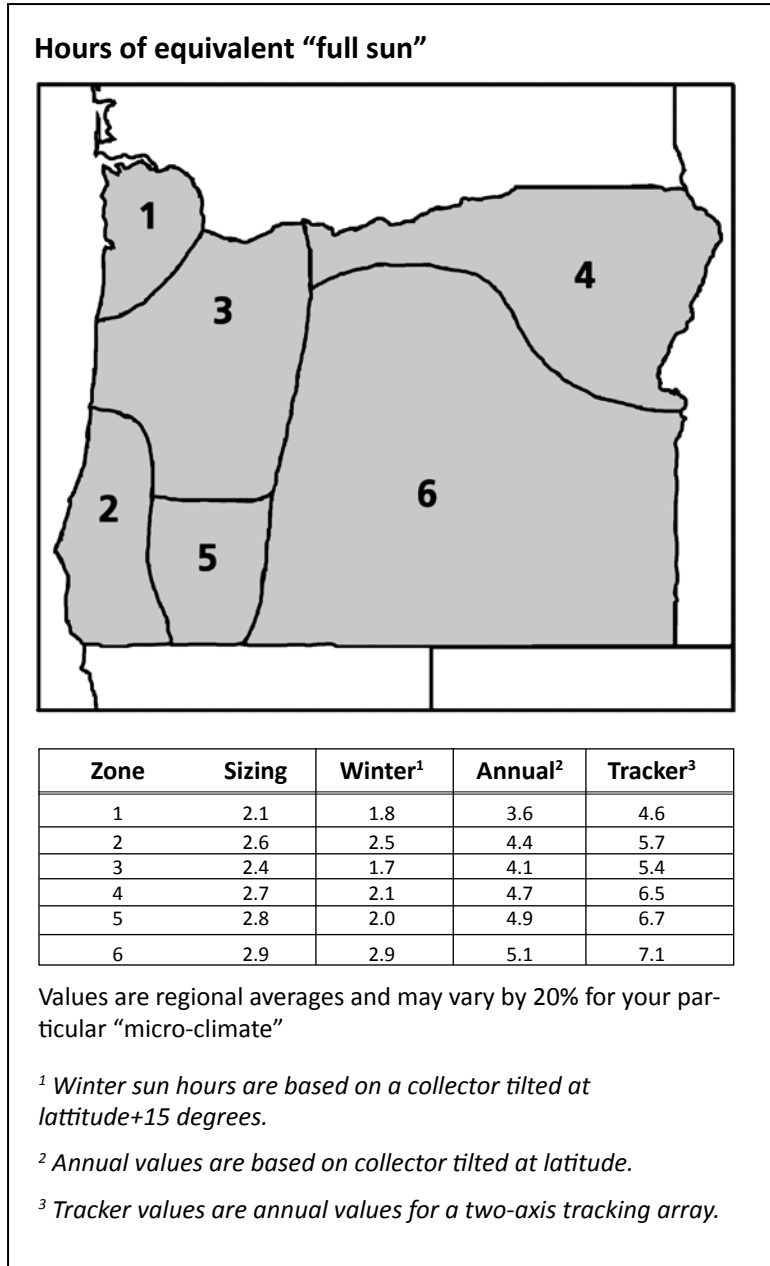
Hours of equivalent “full sun”

1

3

4

2

5

6

| Zone | Sizing | Winter$^1$ | Annual$^2$ | Tracker$^3$ |
|---|---|---|---|---|
| 1 | 2.1 | 1.8 | 3.6 | 4.6 |
| 2 | 2.6 | 2.5 | 4.4 | 5.7 |
| 3 | 2.4 | 1.7 | 4.1 | 5.4 |
| 4 | 2.7 | 2.1 | 4.7 | 6.5 |
| 5 | 2.8 | 2.0 | 4.9 | 6.7 |
| 6 | 2.9 | 2.9 | 5.1 | 7.1 |

Values are regional averages and may vary by 20% for your particular “micro-climate”

$^1$ Winter sun hours are based on a collector tilted at lattitude+15 degrees.

$^2$ Annual values are based on collector tilted at latitude.

$^3$ Tracker values are annual values for a two-axis tracking array.